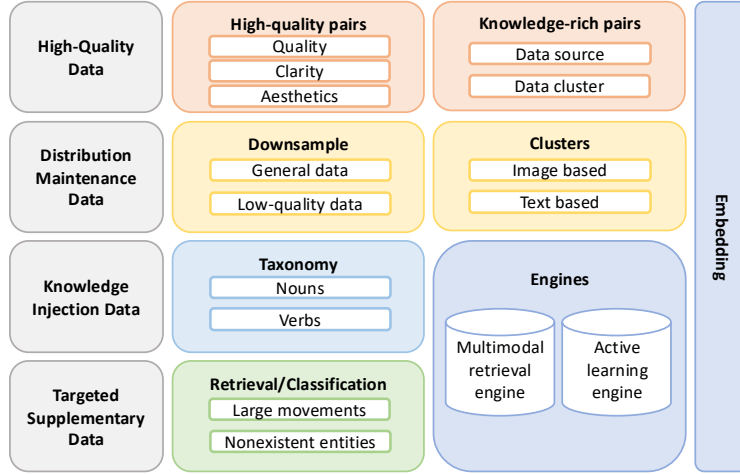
High-Quality Data

High-quality pairs
Quality
Clarity
Aesthetics

Knowledge-rich pairs
Data source
Data cluster

Distribution Maintenance Data

Downsample
General data
Low-quality data

Clusters
Image based
Text based

Knowledge Injection Data

Taxonomy
Nouns
Verbs

Engines
Multimodal retrieval engine
Active learning engine

Targeted Supplementary Data

Retrieval/Classification
Large movements
Nonexistent entities

Embedding